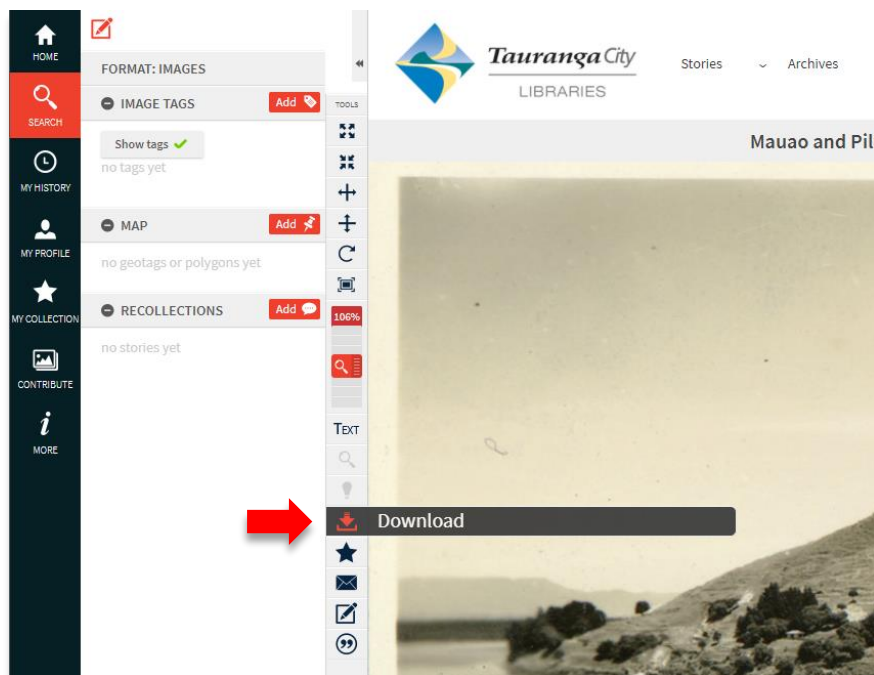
HOME
SEARCH
MY HISTORY
MY PROFILE
MY COLLECTION
CONTRIBUTE
MORE

FORMAT: IMAGES
IMAGE TAGS Add
Show tags
no tags yet
MAP Add
no geotags or polygons yet
RECOLLECTIONS Add
no stories yet

TOOLS
106%
TEXT
Download

Tauranga City
LIBRARIES
Stories
Archives
Mauao and Pil